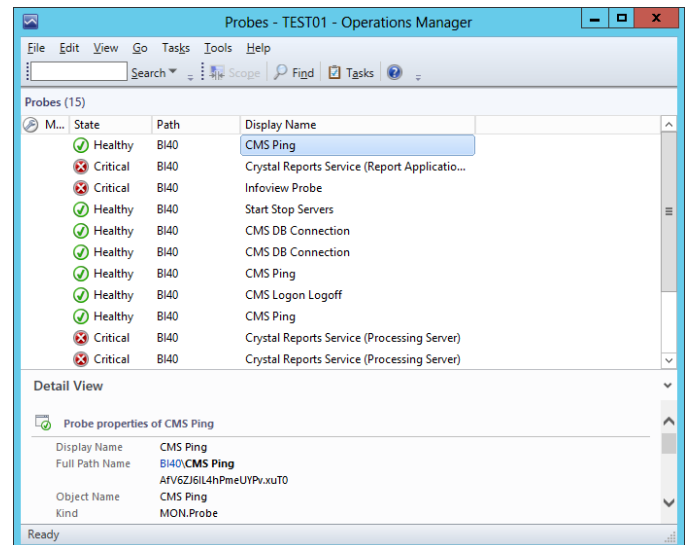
Probes - TEST01 - Operations Manager

File Edit View Go Tasks Tools Help

Search Scope Find Tasks

Probes (15)

| M... | State | Path | Display Name |
|---|---|---|---|
| | Healthy | BI40 | CMS Ping |
| | Critical | BI40 | Crystal Reports Service (Report Applicatio... |
| | Critical | BI40 | Infoview Probe |
| | Healthy | BI40 | Start Stop Servers |
| | Healthy | BI40 | CMS DB Connection |
| | Healthy | BI40 | CMS DB Connection |
| | Healthy | BI40 | CMS Ping |
| | Healthy | BI40 | CMS Logon Logoff |
| | Healthy | BI40 | CMS Ping |
| | Critical | BI40 | Crystal Reports Service (Processing Server) |
| | Critical | BI40 | Crystal Reports Service (Processing Server) |

Detail View

Probe properties of CMS Ping

Display Name CMS Ping
Full Path Name BI40\CMS Ping
AfV6ZJ6IL4hPmeUYPv.xuT0
Object Name CMS Ping
Kind MON.Probe

Ready